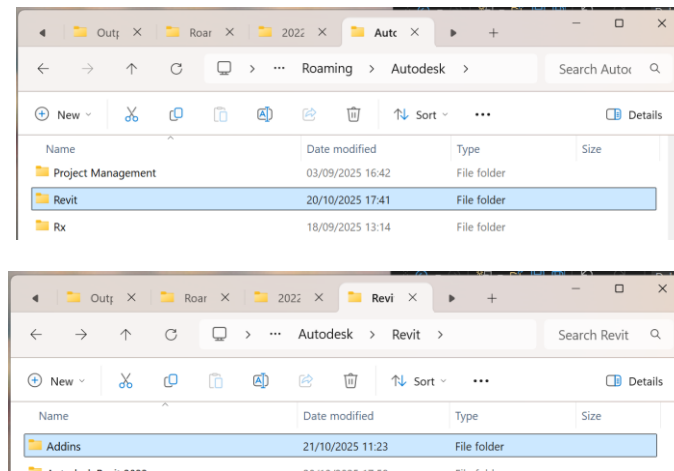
Outp Roar 2022 Autc

Roaming > Autodesk >

Search Autoc

New Sort Details

| Name | Date modified | Type | Size |
|---|---|---|---|
| Project Management | 03/09/2025 16:42 | File folder | |
| Revit | 20/10/2025 17:41 | File folder | |
| Rx | 18/09/2025 13:14 | File folder | |

Outp Roar 2022 Revi

Autodesk > Revit >

Search Revit

New Sort Details

| Name | Date modified | Type | Size |
|---|---|---|---|
| Addins | 21/10/2025 11:23 | File folder | |